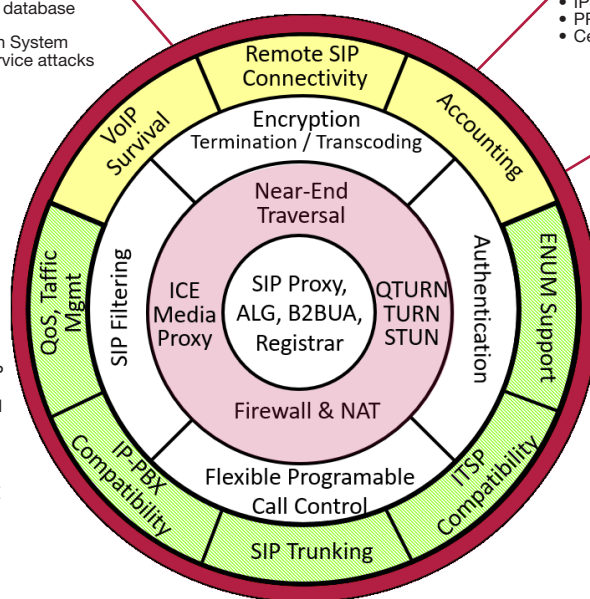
database

n System
rvice attacks

IP
PF
Ce

Remote SIP Connectivity

Accounting

ENUM Support

ITSP Compatibility

SIP Trunking

IP-PBX Compatibility

QoS, Taffic Mgmt

VoIP Survival

Encryption
Termination / Transcoding

Authentication

Flexible Programable Call Control

SIP Filtering

Near-End Traversal

ICE Media Proxy

SIP Proxy, ALG, B2BUA, Registrar

QTURN TURN STUN

Firewall & NAT